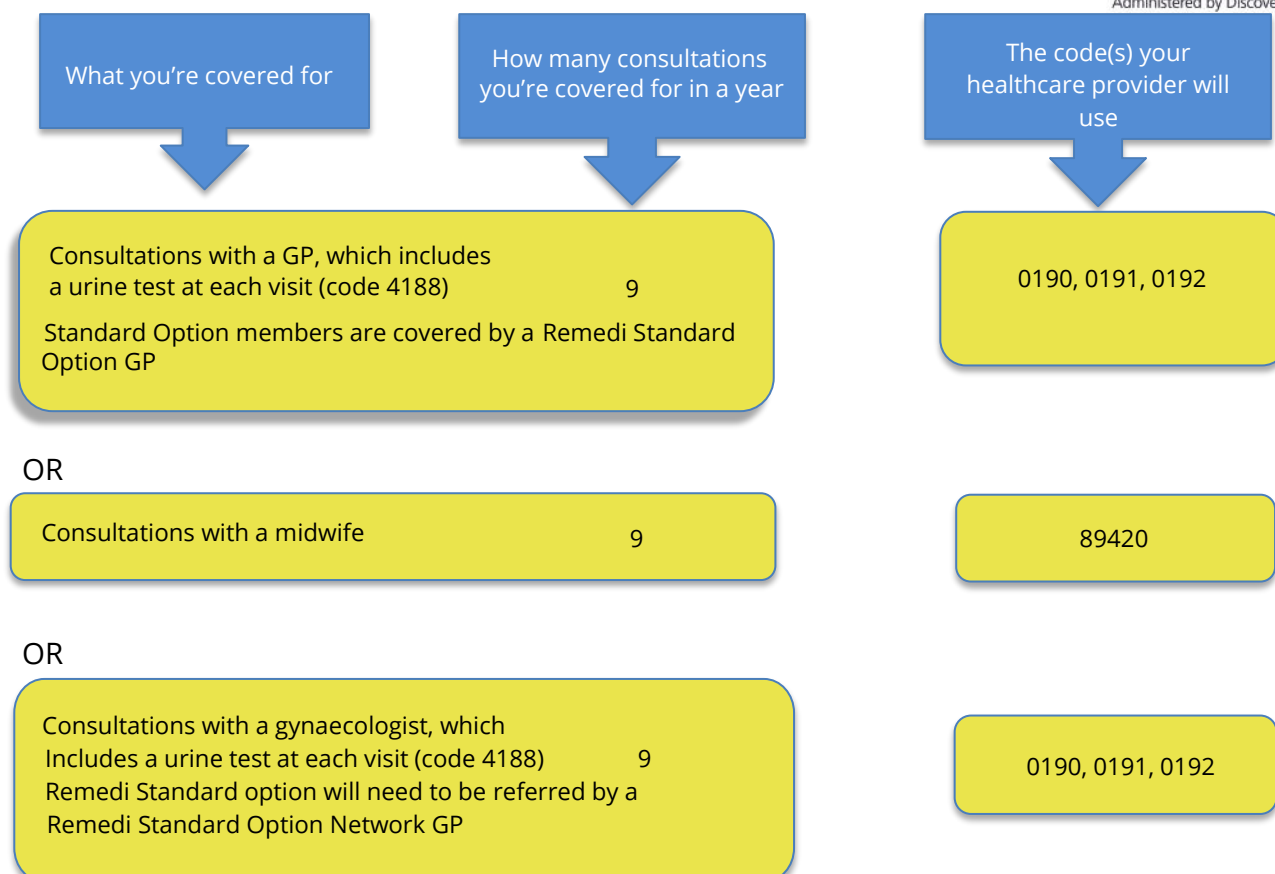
Administered by Discove

What you're covered for

How many consultations you're covered for in a year

The code(s) your healthcare provider will use

Consultations with a GP, which includes a urine test at each visit (code 4188)

9

Standard Option members are covered by a Remedi Standard Option GP

0190, 0191, 0192

OR

Consultations with a midwife

9

89420

OR

Consultations with a gynaecologist, which Includes a urine test at each visit (code 4188)

9

Remedi Standard option will need to be referred by a Remedi Standard Option Network GP

0190, 0191, 0192